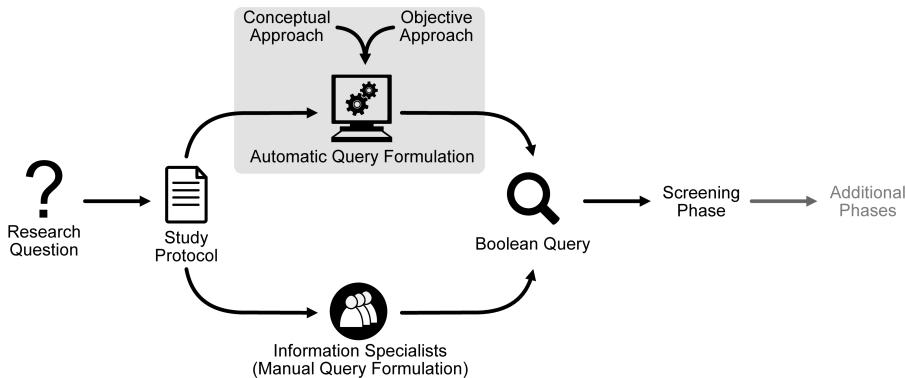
Conceptual Approach

Objective Approach

Automatic Query Formulation

?

Research Question

Study Protocol

Boolean Query

Screening Phase

Additional Phases

Information Specialists (Manual Query Formulation)